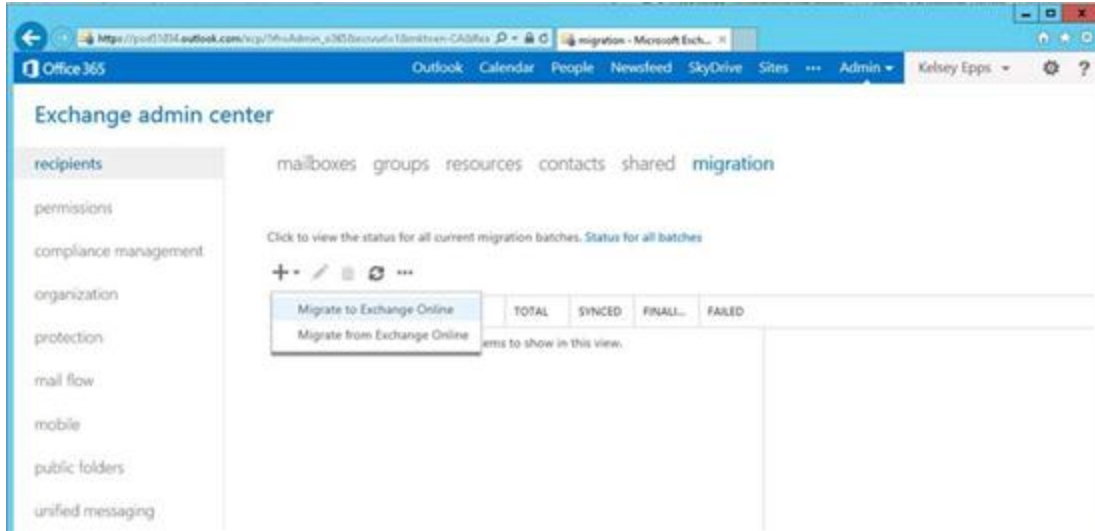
https://pod51034.outlook.com/ecp/?rfr=Admin_o365&exsvurl=1&realm=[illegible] migration - Microsoft Exch... ×

Office 365

Outlook Calendar People Newsfeed SkyDrive Sites ··· Admin ▾ Kelsey Epps ▾

Exchange admin center

recipients

permissions

compliance management

organization

protection

mail flow

mobile

public folders

unified messaging

mailboxes groups resources contacts shared migration

Click to view the status for all current migration batches. Status for all batches

Migrate to Exchange Online

Migrate from Exchange Online

TOTAL SYNCED FINALI... FAILED

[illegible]ems to show in this view.